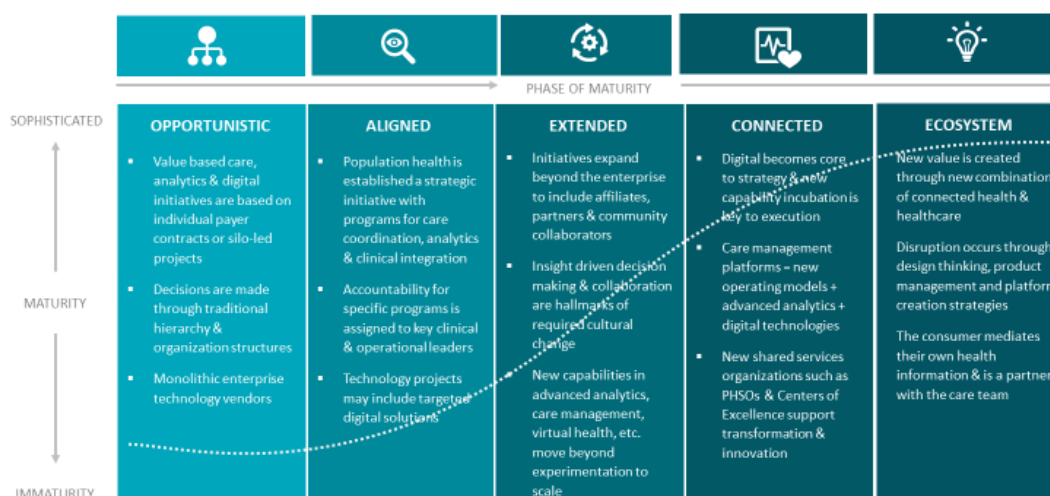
PHASE OF MATURITY

SOPHISTICATED

MATURITY

IMMATURITY

OPPORTUNISTIC

- Value based care, analytics & digital initiatives are based on individual payer contracts or silo-led projects
- Decisions are made through traditional hierarchy & organization structures
- Monolithic enterprise technology vendors

ALIGNED

- Population health is established a strategic initiative with programs for care coordination, analytics & clinical integration
- Accountability for specific programs is assigned to key clinical & operational leaders
- Technology projects may include targeted digital solutions

EXTENDED

- Initiatives expand beyond the enterprise to include affiliates, partners & community collaborators
- Insight driven decision making & collaboration are hallmarks of required cultural change
- New capabilities in advanced analytics, care management, virtual health, etc. move beyond experimentation to scale

CONNECTED

- Digital becomes core to strategy & new capability incubation is key to execution
- Care management platforms = new operating models + advanced analytics + digital technologies
- New shared services organizations such as PHSOs & Centers of Excellence support transformation & innovation

ECOSYSTEM

New value is created through new combination of connected health & healthcare

Disruption occurs through design thinking, product management and platform creation strategies

The consumer mediates their own health information & is a partner with the care team